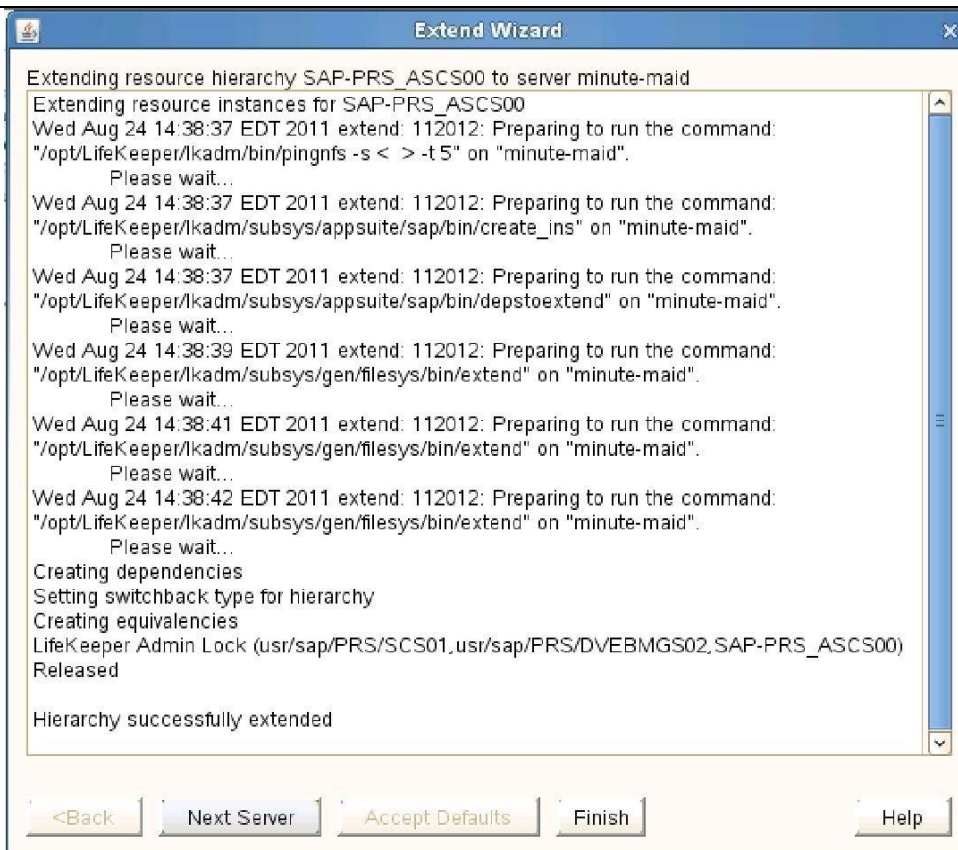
Extend Wizard

Extending resource hierarchy SAP-PRS_ASCS00 to server minute-maid

Extending resource instances for SAP-PRS_ASCS00
Wed Aug 24 14:38:37 EDT 2011 extend: 112012: Preparing to run the command: "/opt/LifeKeeper/lkadm/bin/pingnfs -s < > -t 5" on "minute-maid".
Please wait...
Wed Aug 24 14:38:37 EDT 2011 extend: 112012: Preparing to run the command: "/opt/LifeKeeper/lkadm/subsys/appsuite/sap/bin/create_ins" on "minute-maid".
Please wait...
Wed Aug 24 14:38:37 EDT 2011 extend: 112012: Preparing to run the command: "/opt/LifeKeeper/lkadm/subsys/appsuite/sap/bin/depstoextend" on "minute-maid".
Please wait...
Wed Aug 24 14:38:39 EDT 2011 extend: 112012: Preparing to run the command: "/opt/LifeKeeper/lkadm/subsys/gen/filesys/bin/extend" on "minute-maid".
Please wait...
Wed Aug 24 14:38:41 EDT 2011 extend: 112012: Preparing to run the command: "/opt/LifeKeeper/lkadm/subsys/gen/filesys/bin/extend" on "minute-maid".
Please wait...
Wed Aug 24 14:38:42 EDT 2011 extend: 112012: Preparing to run the command: "/opt/LifeKeeper/lkadm/subsys/gen/filesys/bin/extend" on "minute-maid".
Please wait...
Creating dependencies
Setting switchback type for hierarchy
Creating equivalencies
LifeKeeper Admin Lock (usr/sap/PRS/SCS01,usr/sap/PRS/DVEBMGS02,SAP-PRS_ASCS00) Released

Hierarchy successfully extended

<Back Next Server Accept Defaults Finish Help